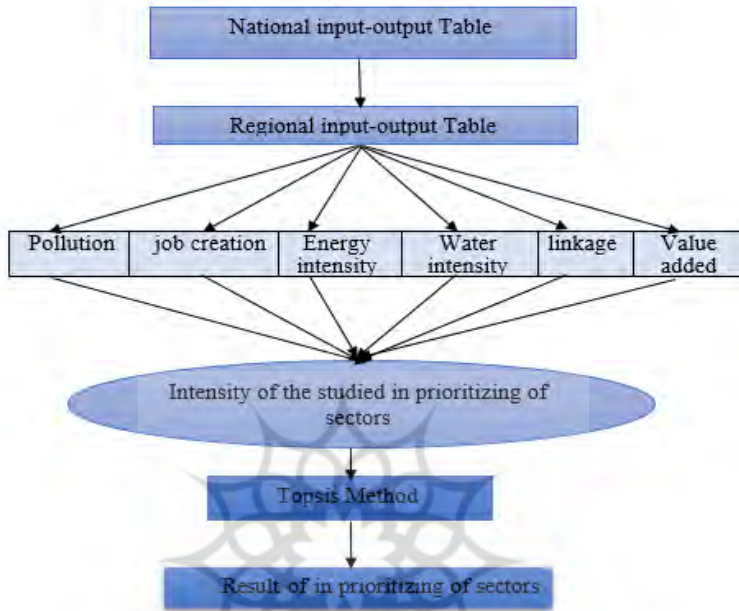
National input-output Table

Regional input-output Table

| Pollution | job creation | Energy intensity | Water intensity | linkage | Value added |
|---|---|---|---|---|---|

Intensity of the studied in prioritizing of sectors

Topsis Method

Result of in prioritizing of sectors